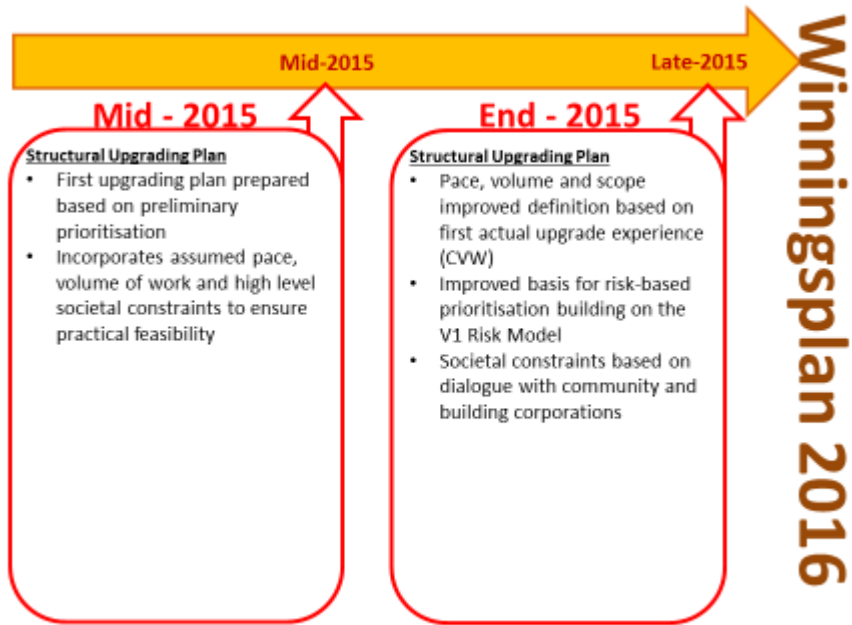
Mid-2015

Late-2015

Winningsplan 2016

Mid - 2015

Structural Upgrading Plan

- First upgrading plan prepared based on preliminary prioritisation
- Incorporates assumed pace, volume of work and high level societal constraints to ensure practical feasibility

End - 2015

Structural Upgrading Plan

- Pace, volume and scope improved definition based on first actual upgrade experience (CVW)
- Improved basis for risk-based prioritisation building on the V1 Risk Model
- Societal constraints based on dialogue with community and building corporations